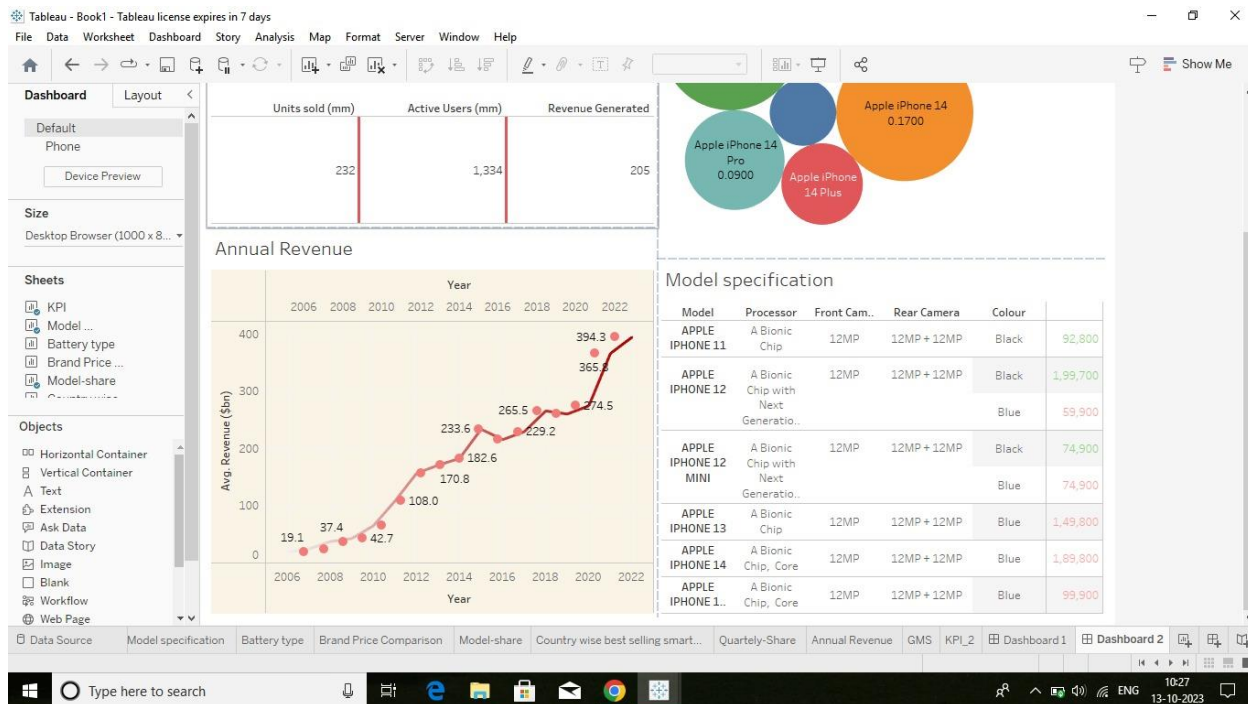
Tableau - Book1 - Tableau license expires in 7 days
File Data Worksheet Dashboard Story Analysis Map Format Server Window Help
Show Me

Dashboard Layout
Default
Phone
Device Preview
Size
Desktop Browser (1000 x 8...
Sheets
KPI
Model ...
Battery type
Brand Price ...
Model-share
Objects
Horizontal Container
Vertical Container
Text
Extension
Ask Data
Data Story
Image
Blank
Workflow
Web Page

| Units sold (mm) | Active Users (mm) | Revenue Generated |
|---|---|---|
| 232 | 1,334 | 205 |

Apple iPhone 14
0.1700
Apple iPhone 14 Pro
0.0900
Apple iPhone 14 Plus

Annual Revenue
Year
2006 2008 2010 2012 2014 2016 2018 2020 2022
Avg. Revenue ($bn)
400
300
200
100
0
19.1 37.4 42.7 108.0 170.8 182.6 233.6 229.2 265.5 274.5 365.8 394.3
2006 2008 2010 2012 2014 2016 2018 2020 2022
Year

Model specification

| Model | Processor | Front Cam.. | Rear Camera | Colour | |
|---|---|---|---|---|---|
| APPLE IPHONE 11 | A Bionic Chip | 12MP | 12MP + 12MP | Black | 92,800 |
| APPLE IPHONE 12 | A Bionic Chip with Next Generatio.. | 12MP | 12MP + 12MP | Black | 1,99,700 |
| | | | | Blue | 59,900 |
| APPLE IPHONE 12 MINI | A Bionic Chip with Next Generatio.. | 12MP | 12MP + 12MP | Black | 74,900 |
| | | | | Blue | 74,900 |
| APPLE IPHONE 13 | A Bionic Chip | 12MP | 12MP + 12MP | Blue | 1,49,800 |
| APPLE IPHONE 14 | A Bionic Chip, Core | 12MP | 12MP + 12MP | Blue | 1,89,800 |
| APPLE IPHONE 1.. | A Bionic Chip, Core | 12MP | 12MP + 12MP | Blue | 99,900 |

Data Source | Model specification | Battery type | Brand Price Comparison | Model-share | Country wise best selling smart... | Quartely-Share | Annual Revenue | GMS | KPI_2 | Dashboard 1 | Dashboard 2

Type here to search
ENG 10:27 13-10-2023